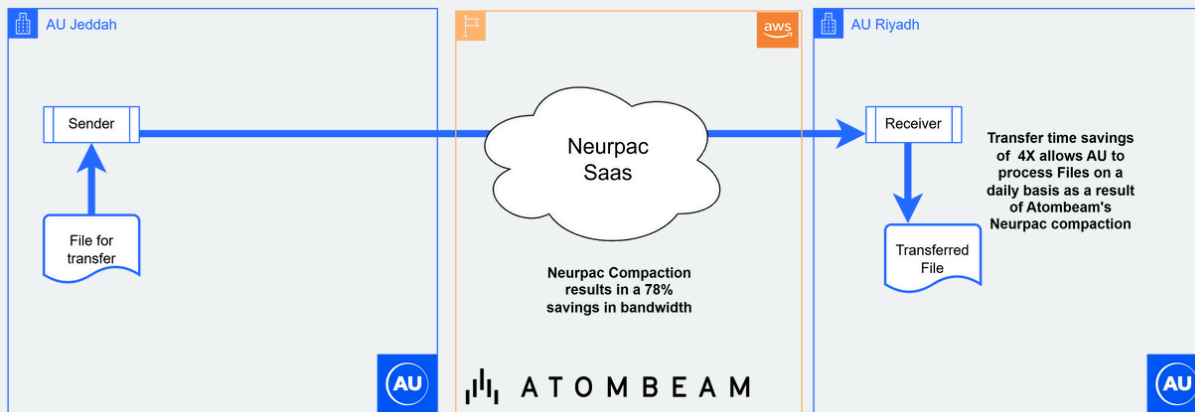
AU Jeddah

aws

AU Riyadh

Sender

Neurpac Saas

Receiver

Transfer time savings of 4X allows AU to process Files on a daily basis as a result of Atombeam's Neurpac compaction

File for transfer

Transferred File

Neurpac Compaction results in a 78% savings in bandwidth

AU

ATOMBEAM

AU